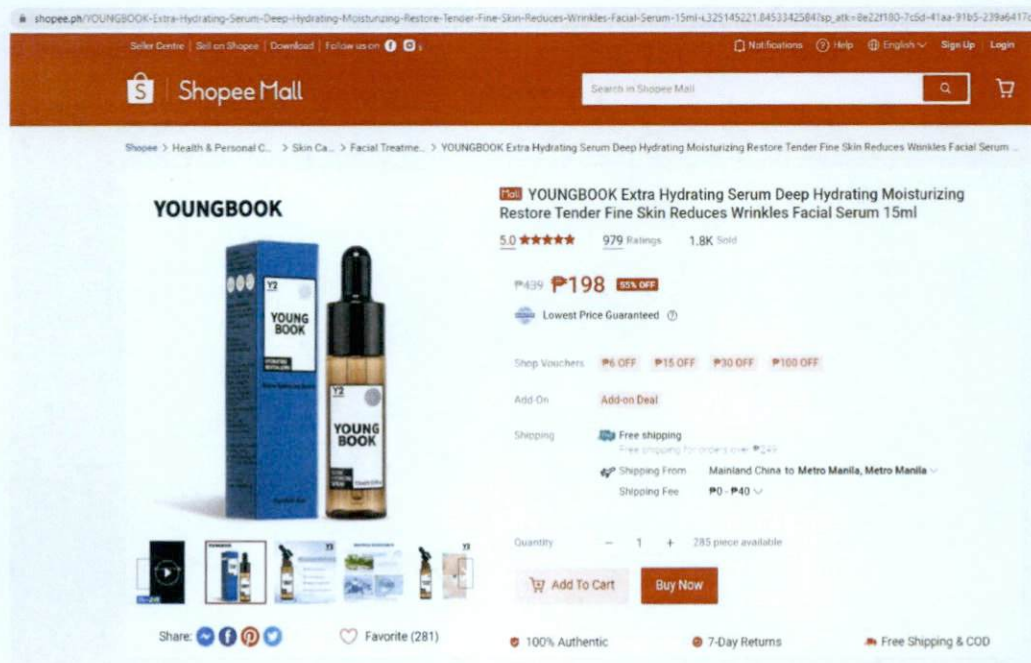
shopee.ph/YOUNGBOOK-Extra-Hydrating-Serum-Deep-Hydrating-Moisturizing-Restore-Tender-Fine-Skin-Reduces-Wrinkles-Facial-Serum-15ml-i.325145221.8453342584?sp_atk=8e22f180-7c5d-41aa-91b5-239a6417c

Seller Centre | Sell on Shopee | Download | Follow us on

Notifications Help English Sign Up | Login

Shopee Mall

Search in Shopee Mall

Shopee > Health & Personal C... > Skin Ca... > Facial Treatme... > YOUNGBOOK Extra Hydrating Serum Deep Hydrating Moisturizing Restore Tender Fine Skin Reduces Wrinkles Facial Serum ...

YOUNGBOOK

Y2 YOUNG BOOK

Y2 YOUNG BOOK

Mall YOUNGBOOK Extra Hydrating Serum Deep Hydrating Moisturizing Restore Tender Fine Skin Reduces Wrinkles Facial Serum 15ml

5.0 ★★★★★ 979 Ratings 1.8K Sold

₱439 ₱198 55% OFF

Lowest Price Guaranteed

Shop Vouchers ₱6 OFF ₱15 OFF ₱30 OFF ₱100 OFF

Add On Add-on Deal

Shipping Free shipping
Free shipping for orders over ₱249
Shipping From Mainland China to Metro Manila, Metro Manila
Shipping Fee ₱0 - ₱40

Quantity - 1 + 285 piece available

Add To Cart Buy Now

Share:

Favorite (281)

100% Authentic 7-Day Returns Free Shipping & COD